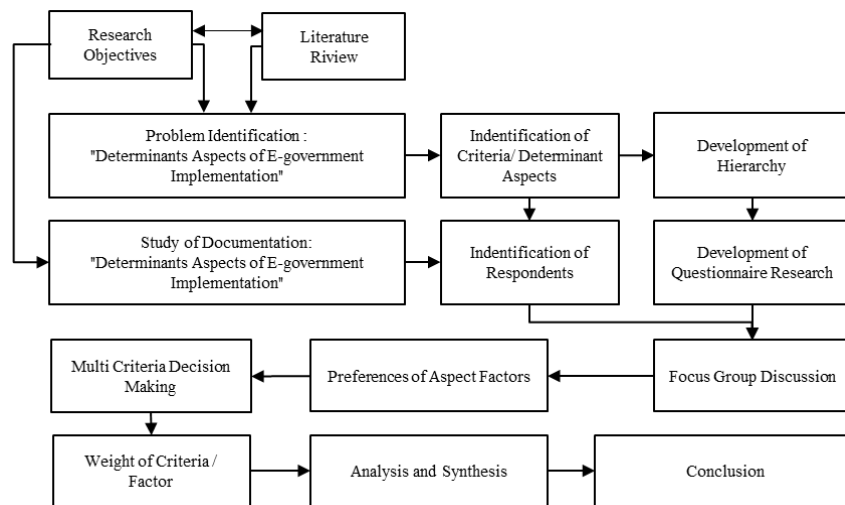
Research Objectives

Literature Riview

Problem Identification : "Determinants Aspects of E-government Implementation"

Indentification of Criteria/ Determinant Aspects

Development of Hierarchy

Study of Documentation: "Determinants Aspects of E-government Implementation"

Indentification of Respondents

Development of Questionnaire Research

Multi Criteria Decision Making

Preferences of Aspect Factors

Focus Group Discussion

Weight of Criteria / Factor

Analysis and Synthesis

Conclusion